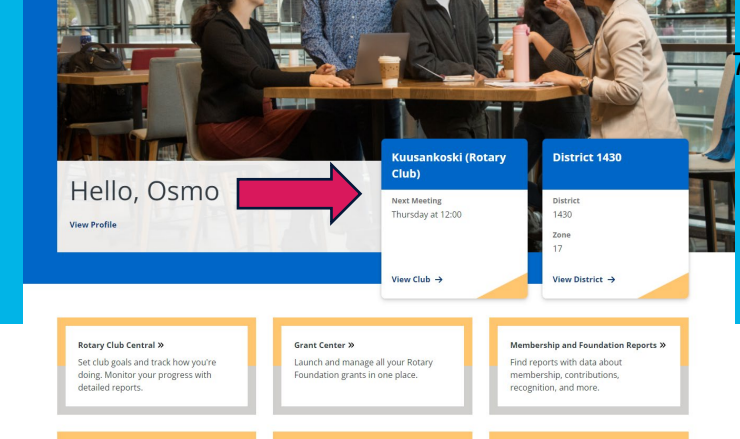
Hello, Osmo

View Profile

Kuusankoski (Rotary Club)

Next Meeting
Thursday at 12:00

View Club →

District 1430

District
1430

Zone
17

View District →

Rotary Club Central »
Set club goals and track how you're doing. Monitor your progress with detailed reports.

Grant Center »
Launch and manage all your Rotary Foundation grants in one place.

Membership and Foundation Reports »
Find reports with data about membership, contributions, recognition, and more.